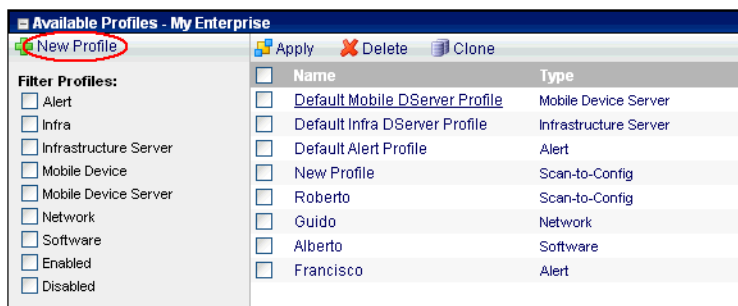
Available Profiles - My Enterprise

New Profile

Filter Profiles:
Alert
Infra
Infrastructure Server
Mobile Device
Mobile Device Server
Network
Software
Enabled
Disabled

Apply Delete Clone

| Name | Type |
|---|---|
| Default Mobile DServer Profile | Mobile Device Server |
| Default Infra DServer Profile | Infrastructure Server |
| Default Alert Profile | Alert |
| New Profile | Scan-to-Config |
| Roberto | Scan-to-Config |
| Guido | Network |
| Alberto | Software |
| Francisco | Alert |